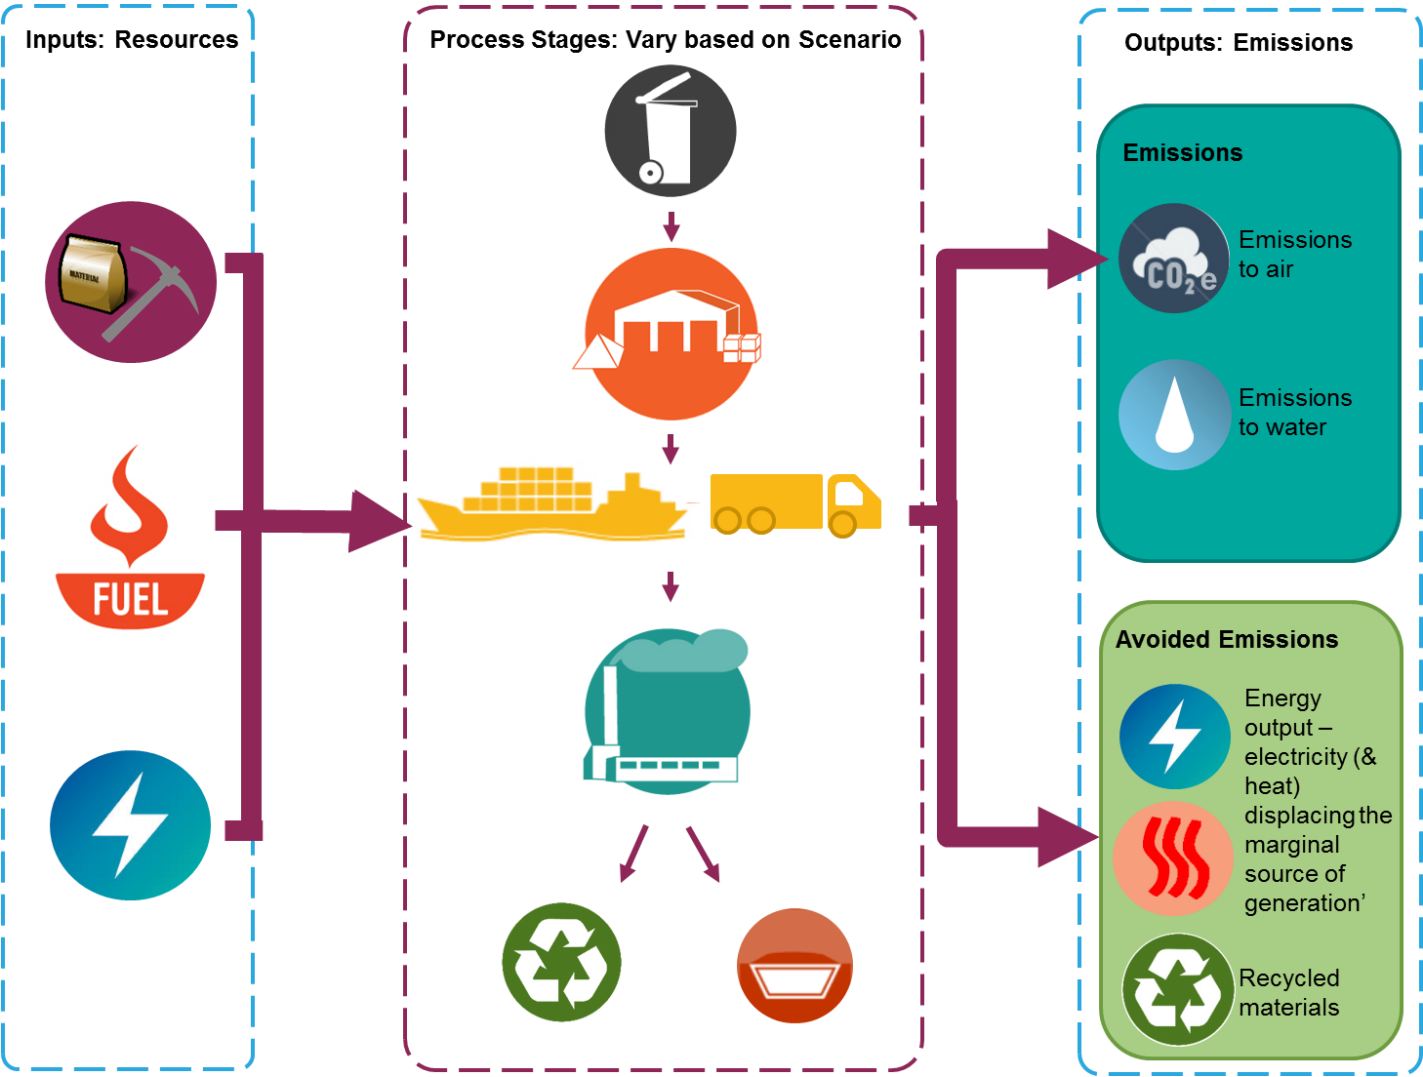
Inputs: Resources

MATERIAL

FUEL

Process Stages: Vary based on Scenario

Outputs: Emissions

Emissions

$CO_2e$

Emissions to air

Emissions to water

Avoided Emissions

Energy output – electricity (& heat) displacing the marginal source of generation'

Recycled materials